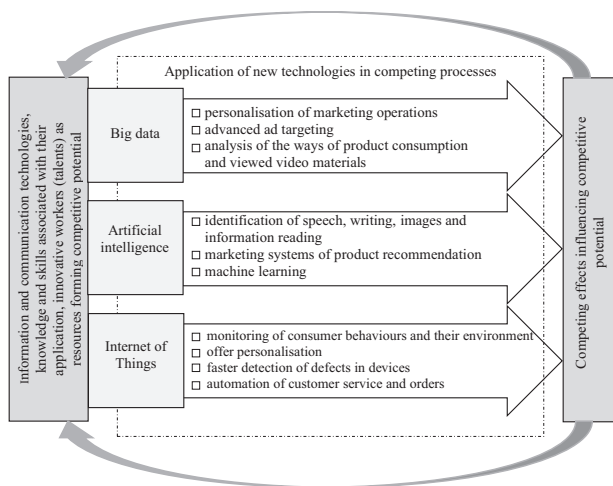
Information and communication technologies, knowledge and skills associated with their application, innovative workers (talents) as resources forming competitive potential

Application of new technologies in competing processes

Big data

□ personalisation of marketing operations
□ advanced ad targeting
□ analysis of the ways of product consumption and viewed video materials

Artificial intelligence

□ identification of speech, writing, images and information reading
□ marketing systems of product recommendation
□ machine learning

Internet of Things

□ monitoring of consumer behaviours and their environment
□ offer personalisation
□ faster detection of defects in devices
□ automation of customer service and orders

Competing effects influencing competitive potential